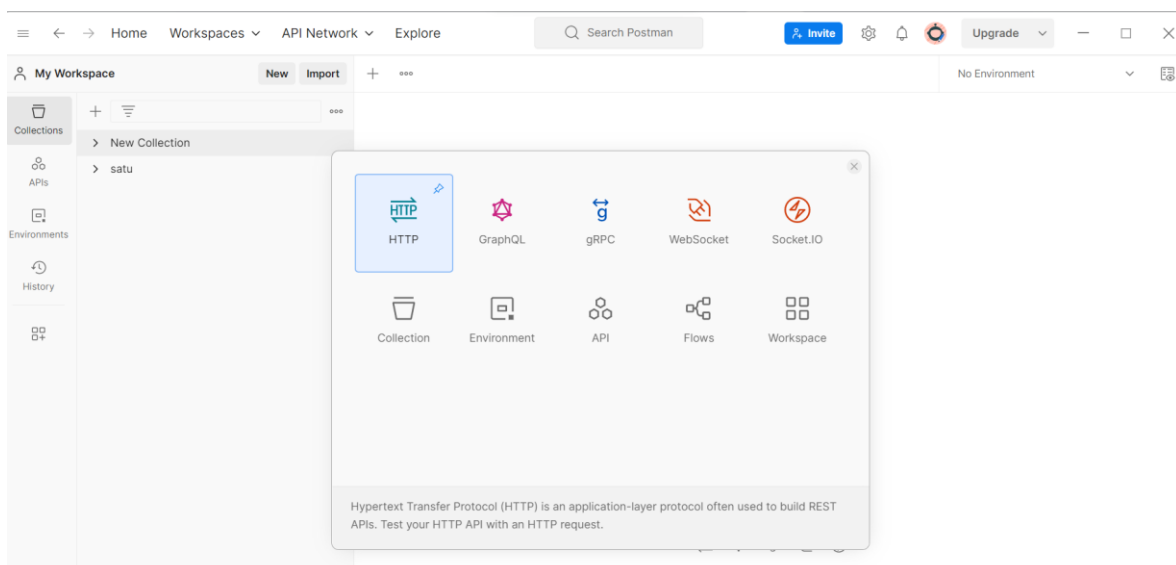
Home Workspaces API Network Explore

Search Postman

Invite

Upgrade

My Workspace New Import

No Environment

Collections

APIs

Environments

History

New Collection

satu

HTTP

HTTP

GraphQL

gRPC

WebSocket

Socket.IO

Collection

Environment

API

Flows

Workspace

Hypertext Transfer Protocol (HTTP) is an application-layer protocol often used to build REST APIs. Test your HTTP API with an HTTP request.